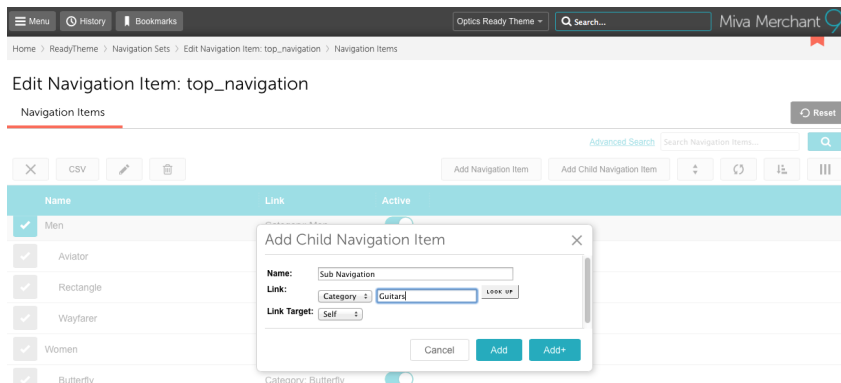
Menu History Bookmarks Optics Ready Theme Search... Miva Merchant

Home > ReadyTheme > Navigation Sets > Edit Navigation Item: top_navigation > Navigation Items

Edit Navigation Item: top_navigation

Navigation Items

Reset

Advanced Search Search Navigation Items...

CSV

Add Navigation Item Add Child Navigation Item

| Name | Link | Active |
|---|---|---|
| Men | Category: Men | |
| Aviator | | |
| Rectangle | | |
| Wayfarer | | |
| Women | | |
| Butterfly | Category: Butterfly | |

Add Child Navigation Item

Name: Sub Navigation

Link: Category Guitars LOOK UP

Link Target: Self

Cancel Add Add+